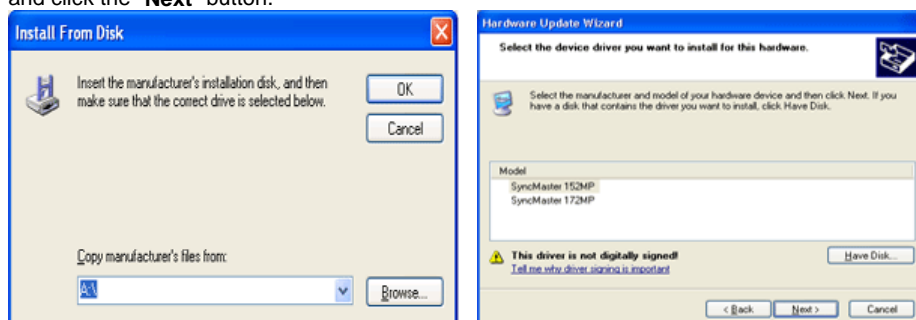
and click the "Next" button.

Install From Disk

Insert the manufacturer's installation disk, and then make sure that the correct drive is selected below.

OK

Cancel

Copy manufacturer's files from:

A:\

Browse...

Hardware Update Wizard

Select the device driver you want to install for this hardware.

Select the manufacturer and model of your hardware device and then click Next. If you have a disk that contains the driver you want to install, click Have Disk.

Model

SyncMaster 152MP

SyncMaster 172MP

This driver is not digitally signed!

Tell me why driver signing is important

Have Disk...

< Back

Next >

Cancel